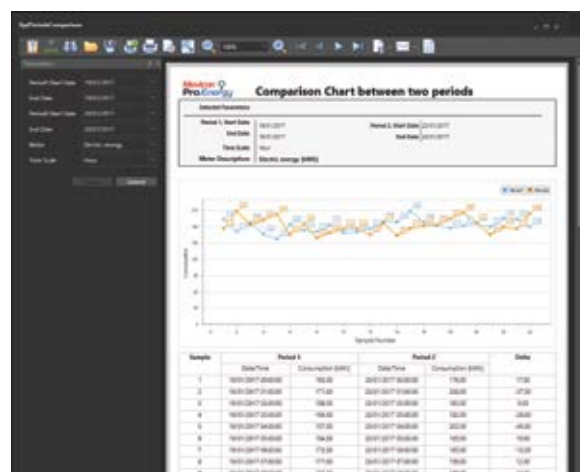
Comparison Chart between two periods

Selected Parameters

Period 1, Start Date
End Date
Time Scale Hour
Meter Description Electric energy (kWh)

Period 2, Start Date
End Date

Consumption

Sample Number

| Sample | Period 1 | | Period 2 | | Delta |
|---|---|---|---|---|---|
| | Date/Time | Consumption (kWh) | Date/Time | Consumption (kWh) | |
| 1 | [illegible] | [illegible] | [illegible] | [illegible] | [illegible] |
| 2 | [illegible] | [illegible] | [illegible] | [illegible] | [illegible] |
| 3 | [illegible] | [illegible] | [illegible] | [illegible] | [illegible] |
| 4 | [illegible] | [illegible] | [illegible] | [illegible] | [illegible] |
| 5 | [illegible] | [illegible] | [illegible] | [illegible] | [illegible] |
| 6 | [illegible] | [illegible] | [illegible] | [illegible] | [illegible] |
| 7 | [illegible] | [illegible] | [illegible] | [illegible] | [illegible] |
| 8 | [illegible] | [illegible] | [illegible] | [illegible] | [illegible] |